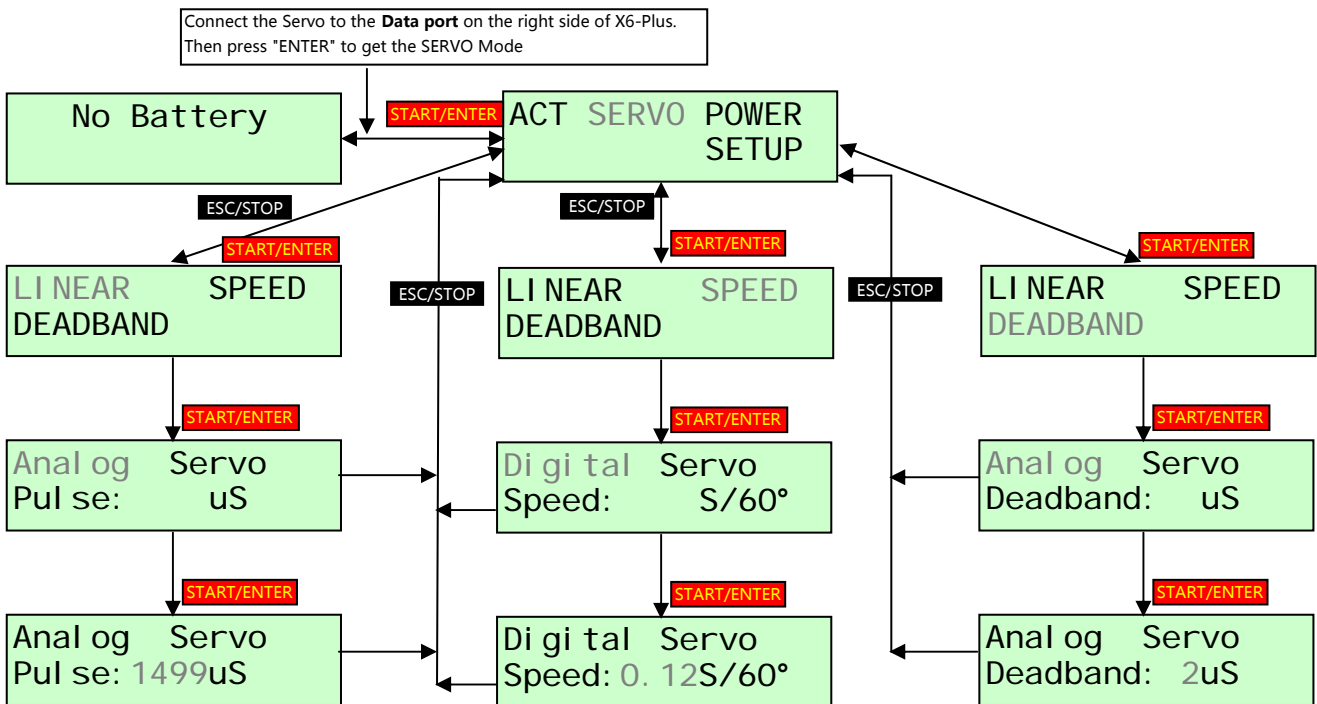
Connect the Servo to the **Data port** on the right side of X6-Plus. Then press "ENTER" to get the SERVO Mode

No Battery

START/ENTER

ACT SERVO POWER
SETUP

ESC/STOP

START/ENTER

ESC/STOP

START/ENTER

ESC/STOP

ESC/STOP

START/ENTER

LINEAR SPEED
DEADBAND

LINEAR SPEED
DEADBAND

LINEAR SPEED
DEADBAND

START/ENTER

START/ENTER

START/ENTER

Analog Servo
Pulse: uS

Digital Servo
Speed: S/60°

Analog Servo
Deadband: uS

START/ENTER

START/ENTER

START/ENTER

Analog Servo
Pulse: 1499uS

Digital Servo
Speed: 0.12S/60°

Analog Servo
Deadband: 2uS